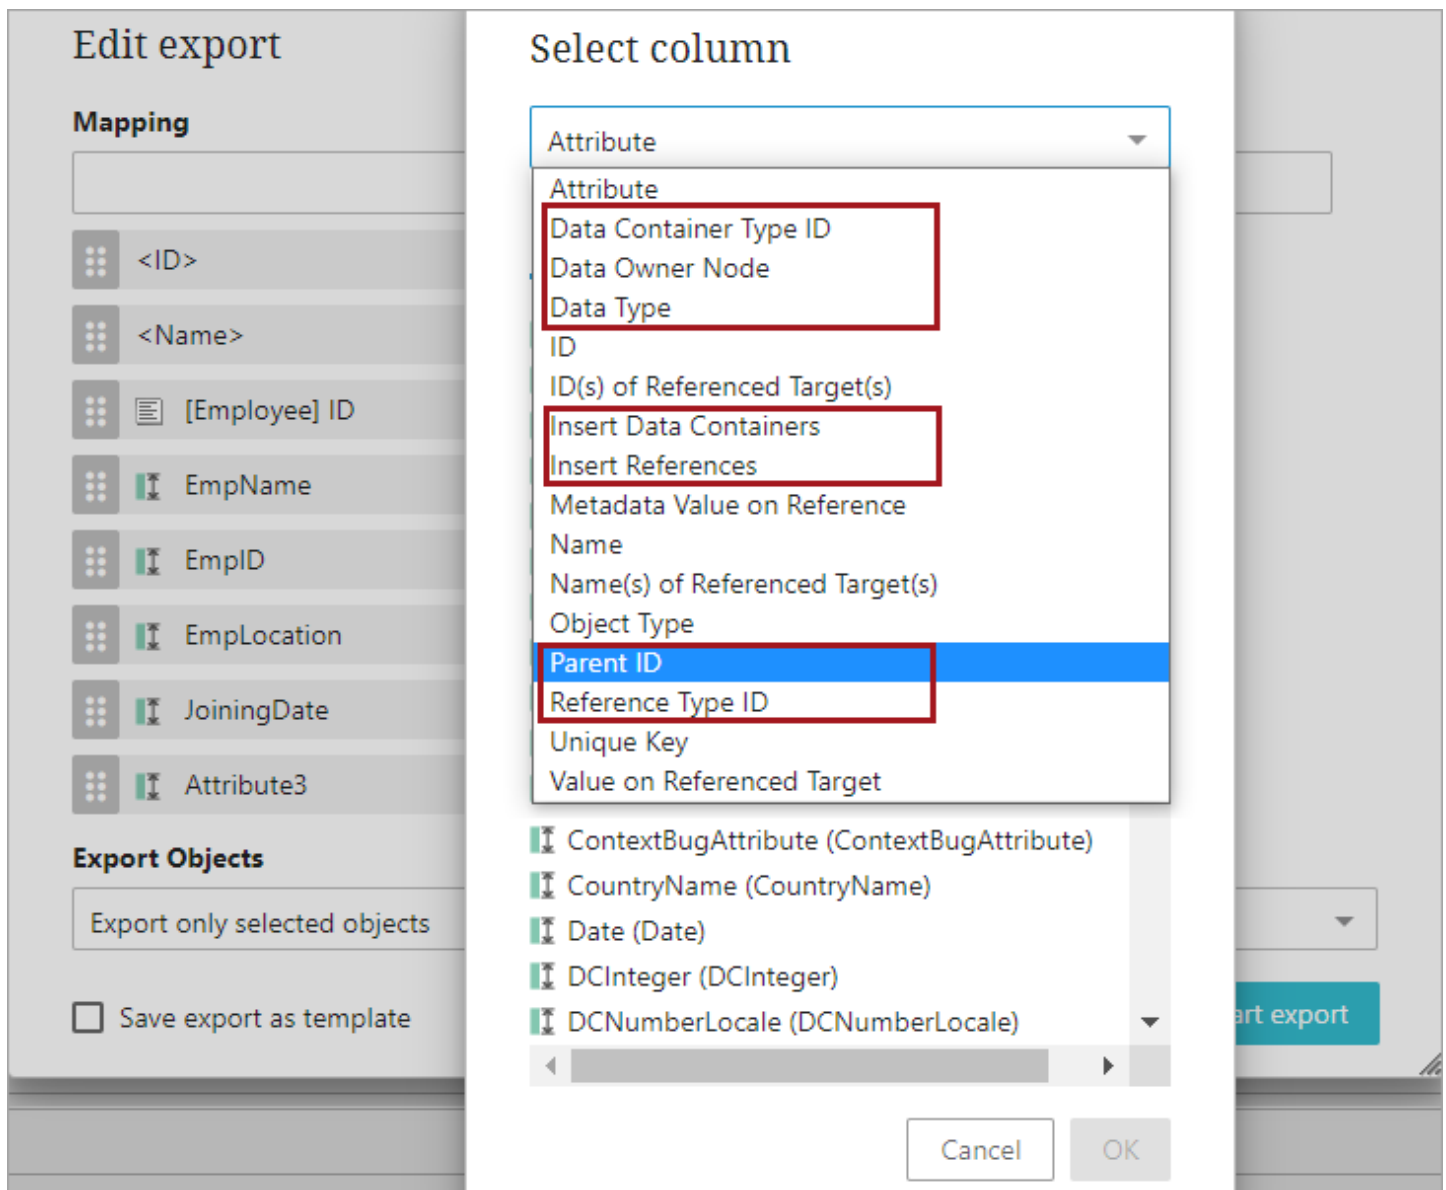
Edit export

Mapping

<ID>

<Name>

[Employee] ID

EmpName

EmpID

EmpLocation

JoiningDate

Attribute3

Export Objects

Export only selected objects

Save export as template

Select column

Attribute

Attribute
Data Container Type ID
Data Owner Node
Data Type
ID
ID(s) of Referenced Target(s)
Insert Data Containers
Insert References
Metadata Value on Reference
Name
Name(s) of Referenced Target(s)
Object Type
Parent ID
Reference Type ID
Unique Key
Value on Referenced Target

ContextBugAttribute (ContextBugAttribute)
CountryName (CountryName)
Date (Date)
DCInteger (DCInteger)
DCNumberLocale (DCNumberLocale)

rt export

Cancel
OK